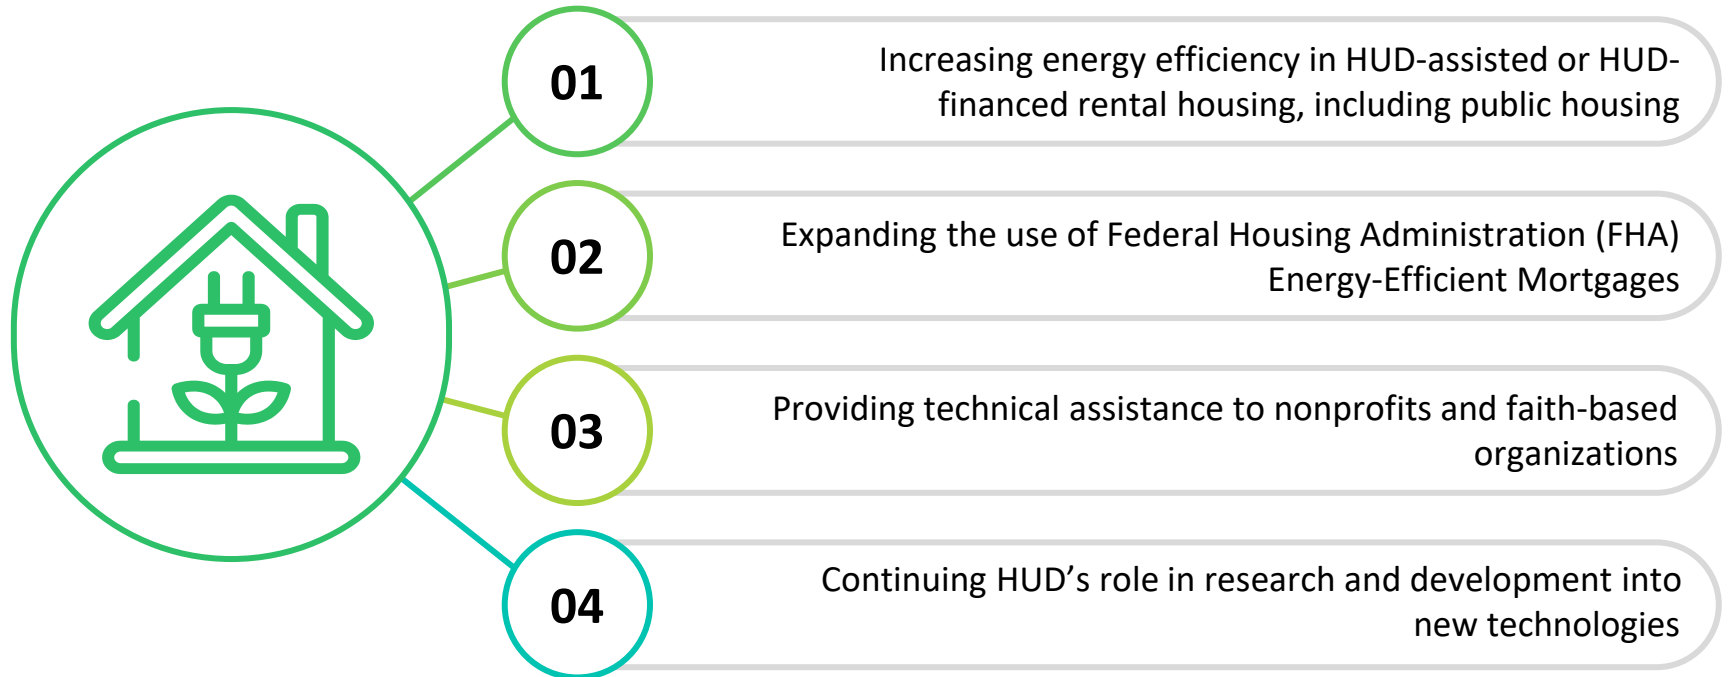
01

Increasing energy efficiency in HUD-assisted or HUD-financed rental housing, including public housing

02

Expanding the use of Federal Housing Administration (FHA) Energy-Efficient Mortgages

03

Providing technical assistance to nonprofits and faith-based organizations

04

Continuing HUD’s role in research and development into new technologies